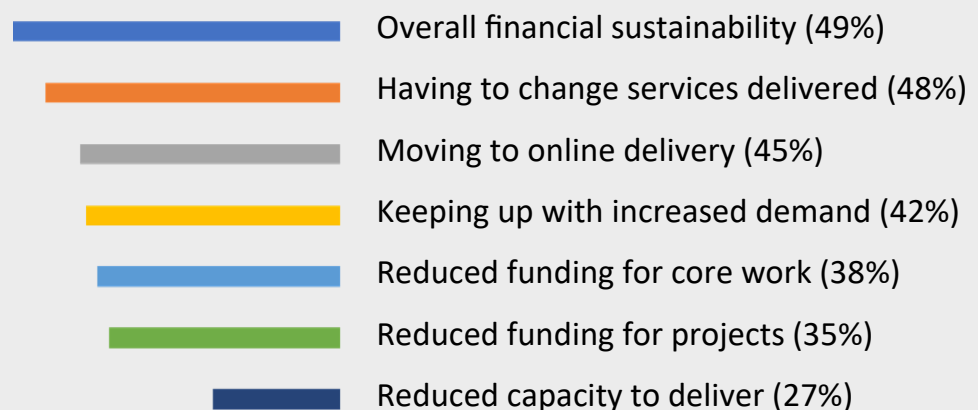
Overall financial sustainability (49%)

Having to change services delivered (48%)

Moving to online delivery (45%)

Keeping up with increased demand (42%)

Reduced funding for core work (38%)

Reduced funding for projects (35%)

Reduced capacity to deliver (27%)